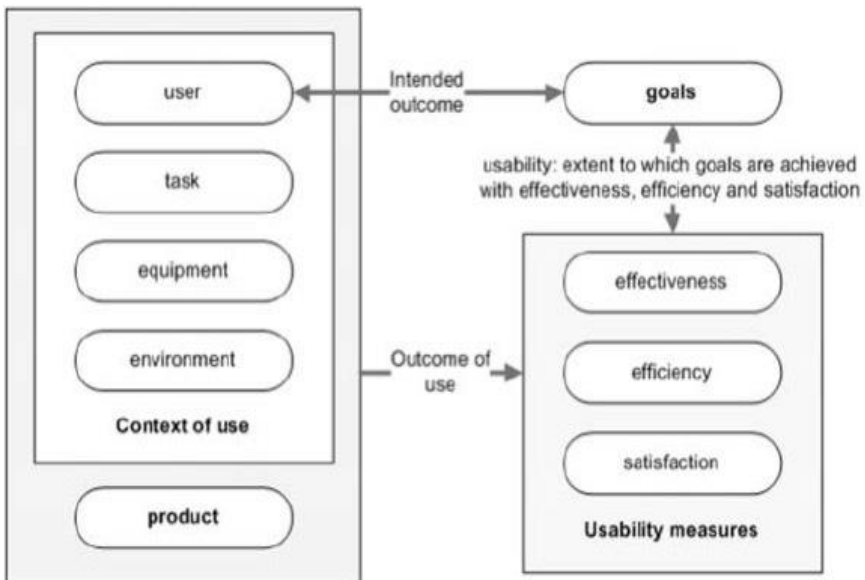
user

task

equipment

environment

Context of use

product

Intended outcome

goals

usability: extent to which goals are achieved with effectiveness, efficiency and satisfaction

Outcome of use

effectiveness

efficiency

satisfaction

Usability measures